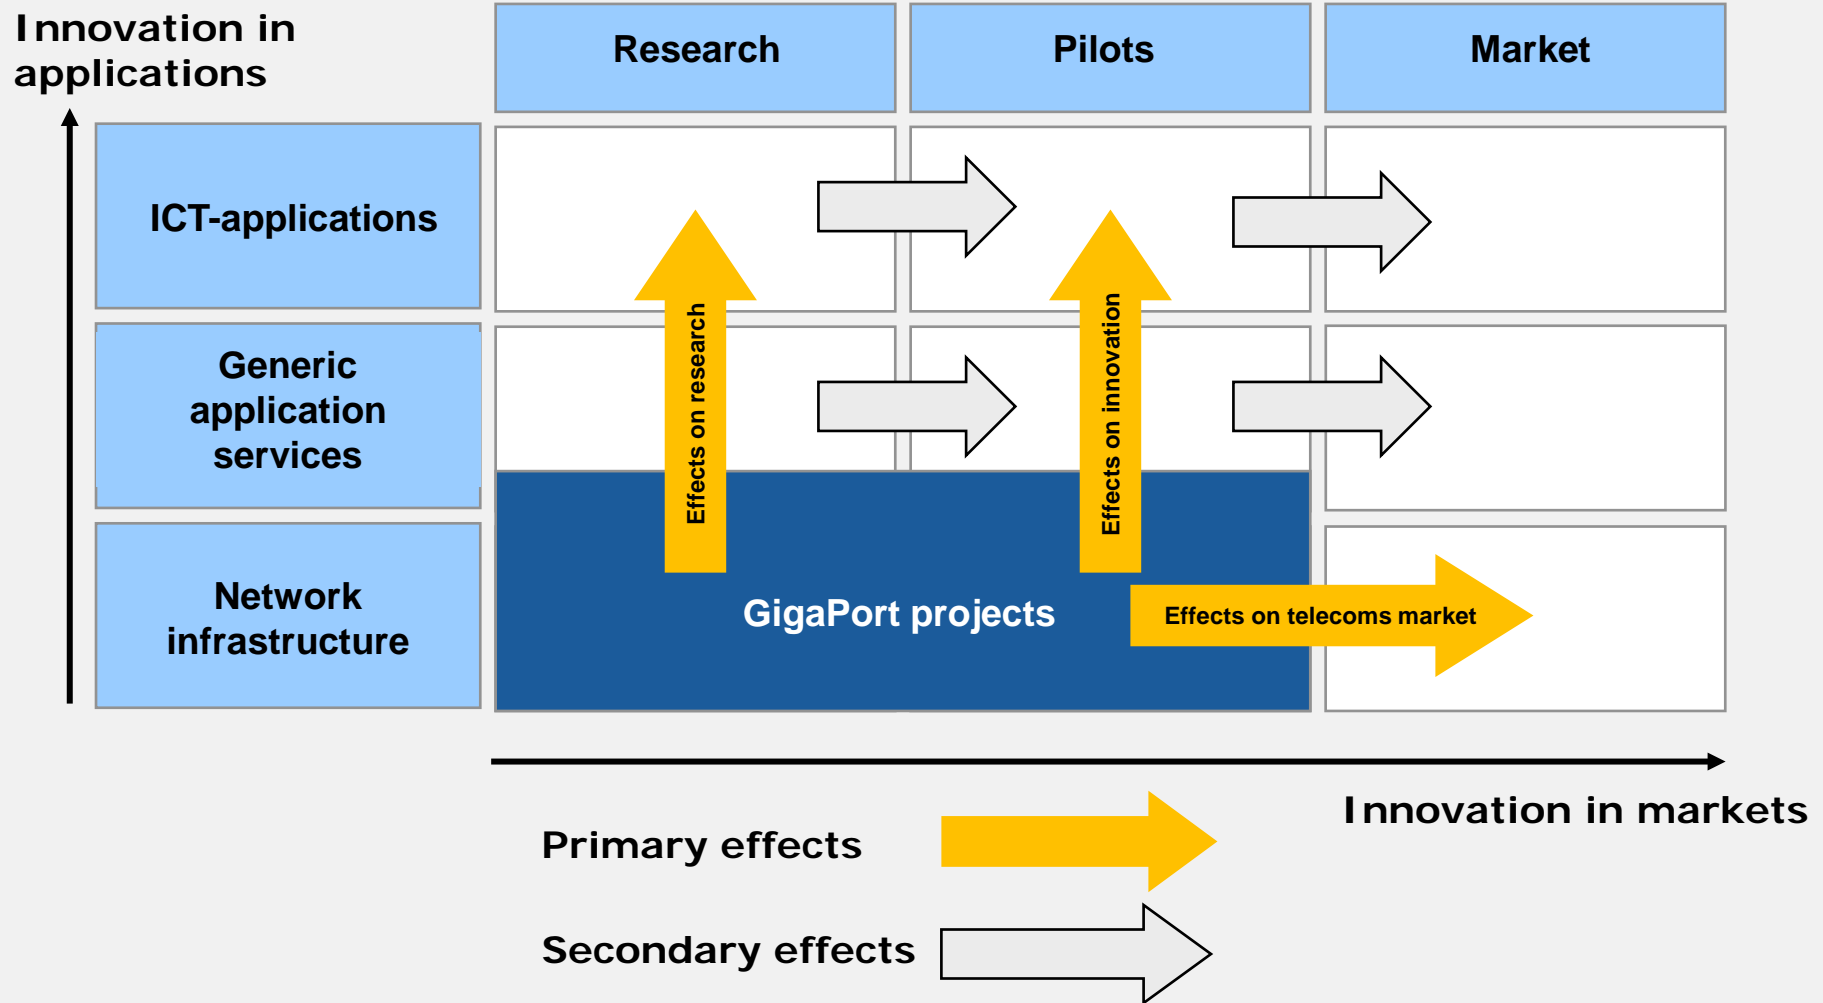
Innovation in applications

Research

Pilots

Market

ICT-applications

Generic application services

Network infrastructure

Effects on research

Effects on innovation

GigaPort projects

Effects on telecoms market

Innovation in markets

Primary effects

Secondary effects